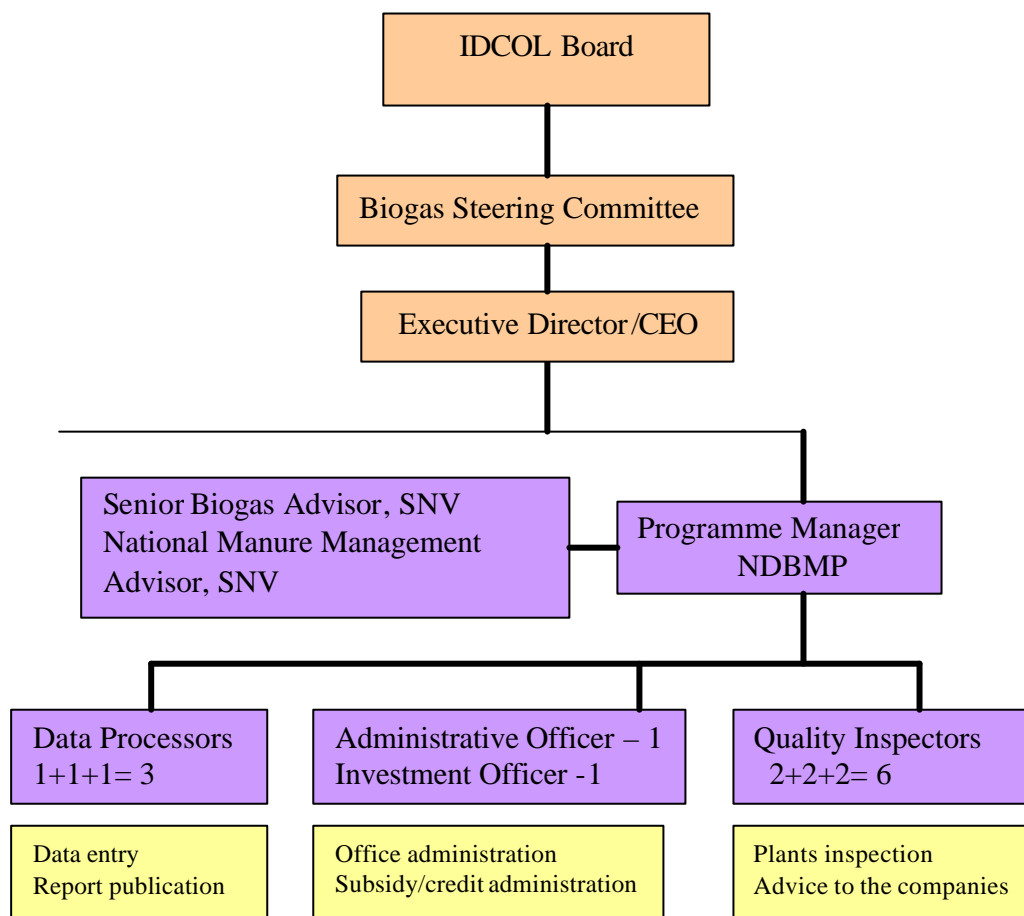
IDCOL Board

Biogas Steering Committee

Executive Director/CEO

Senior Biogas Advisor, SNV
National Manure Management Advisor, SNV

Programme Manager
NDBMP

Data Processors
1+1+1= 3

Administrative Officer – 1
Investment Officer -1

Quality Inspectors
2+2+2= 6

Data entry
Report publication

Office administration
Subsidy/credit administration

Plants inspection
Advice to the companies